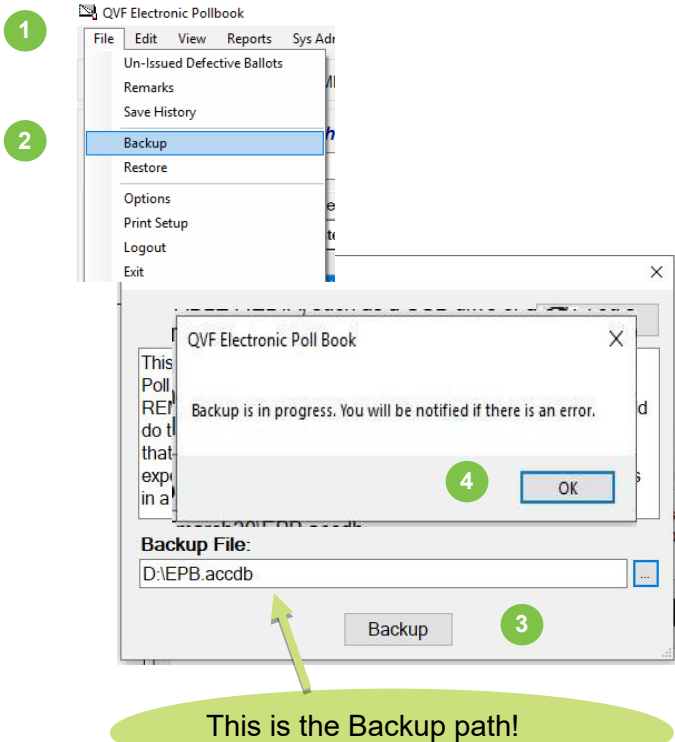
1

QVF Electronic Pollbook

File Edit View Reports Sys Adr

Un-Issued Defective Ballots
Remarks
Save History

2

Backup
Restore

Options
Print Setup
Logout
Exit

This
Poll
REM
do t
that
exp
in a

QVF Electronic Poll Book

Backup is in progress. You will be notified if there is an error.

4

OK

Backup File:

D:\EPB.accdb

...

Backup

3

This is the Backup path!